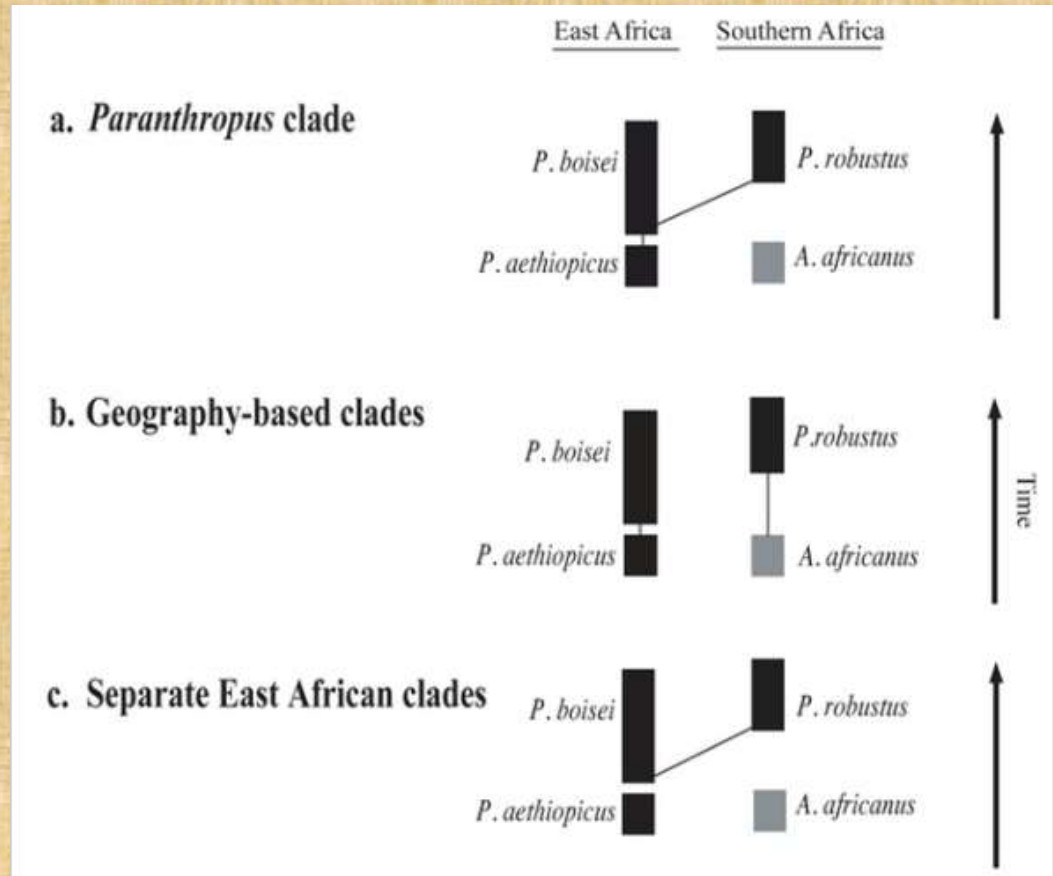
East Africa

Southern Africa

a. *Paranthropus* clade

P. boisei

P. robustus

P. aethiopicus

A. africanus

b. Geography-based clades

P. boisei

P.robustus

P. aethiopicus

A. africanus

Time

c. Separate East African clades

P. boisei

P. robustus

P. aethiopicus

A. africanus